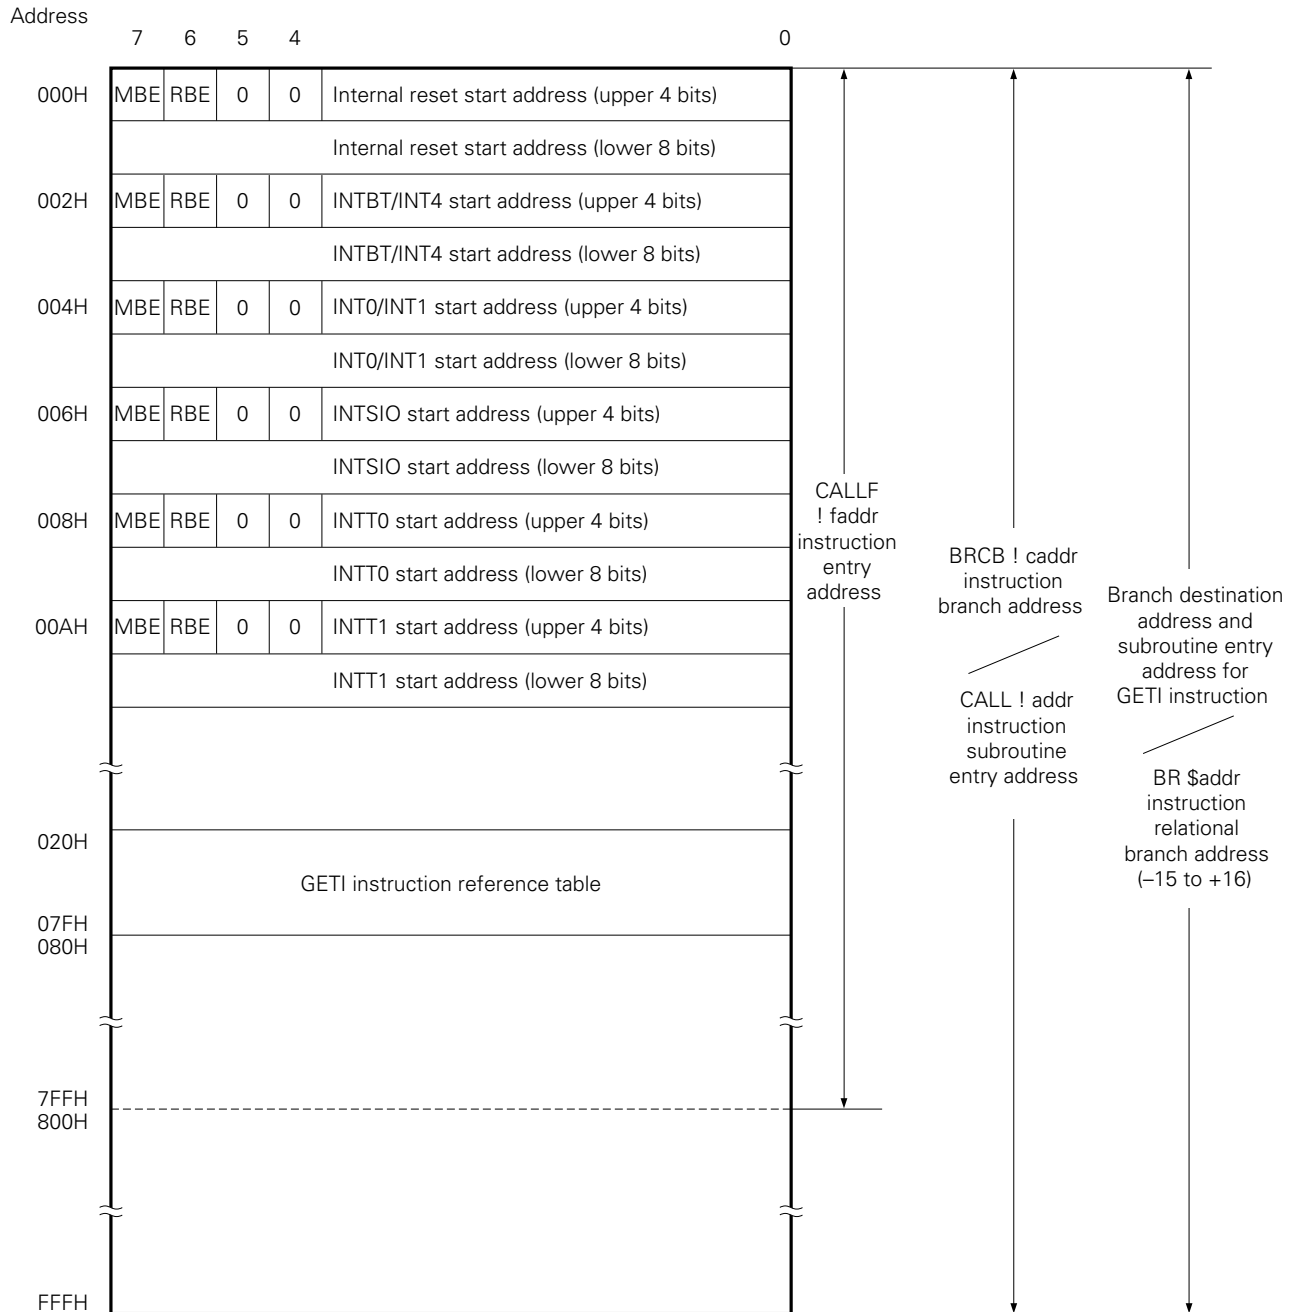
Address

7 6 5 4 0

000H MBE RBE 0 0 Internal reset start address (upper 4 bits)

Internal reset start address (lower 8 bits)

002H MBE RBE 0 0 INTBT/INT4 start address (upper 4 bits)

INTBT/INT4 start address (lower 8 bits)

004H MBE RBE 0 0 INT0/INT1 start address (upper 4 bits)

INT0/INT1 start address (lower 8 bits)

006H MBE RBE 0 0 INTSIO start address (upper 4 bits)

INTSIO start address (lower 8 bits)

008H MBE RBE 0 0 INTT0 start address (upper 4 bits)

INTT0 start address (lower 8 bits)

00AH MBE RBE 0 0 INTT1 start address (upper 4 bits)

INTT1 start address (lower 8 bits)

020H

GETI instruction reference table

07FH
080H

7FFH
800H

FFFH

CALLF ! faddr instruction entry address

BRCB ! caddr instruction branch address

CALL ! addr instruction subroutine entry address

Branch destination address and subroutine entry address for GETI instruction

BR $addr instruction relational branch address (–15 to +16)